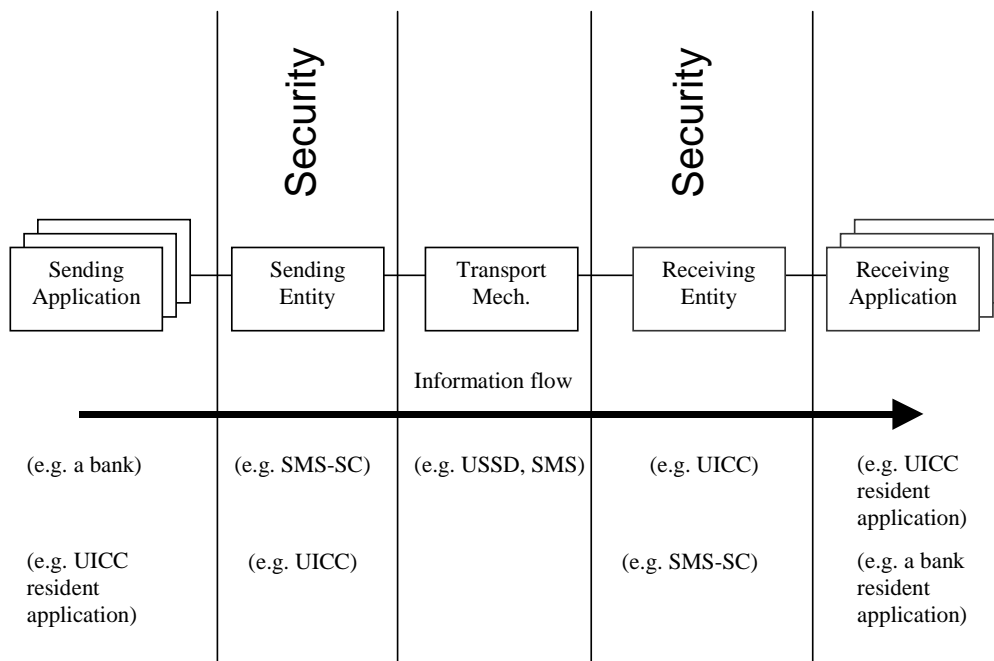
Security

Security

Sending Application

Sending Entity

Transport Mech.

Receiving Entity

Receiving Application

Information flow

(e.g. a bank)

(e.g. SMS-SC)

(e.g. USSD, SMS)

(e.g. UICC)

(e.g. UICC resident application)

(e.g. UICC resident application)

(e.g. UICC)

(e.g. SMS-SC)

(e.g. a bank resident application)